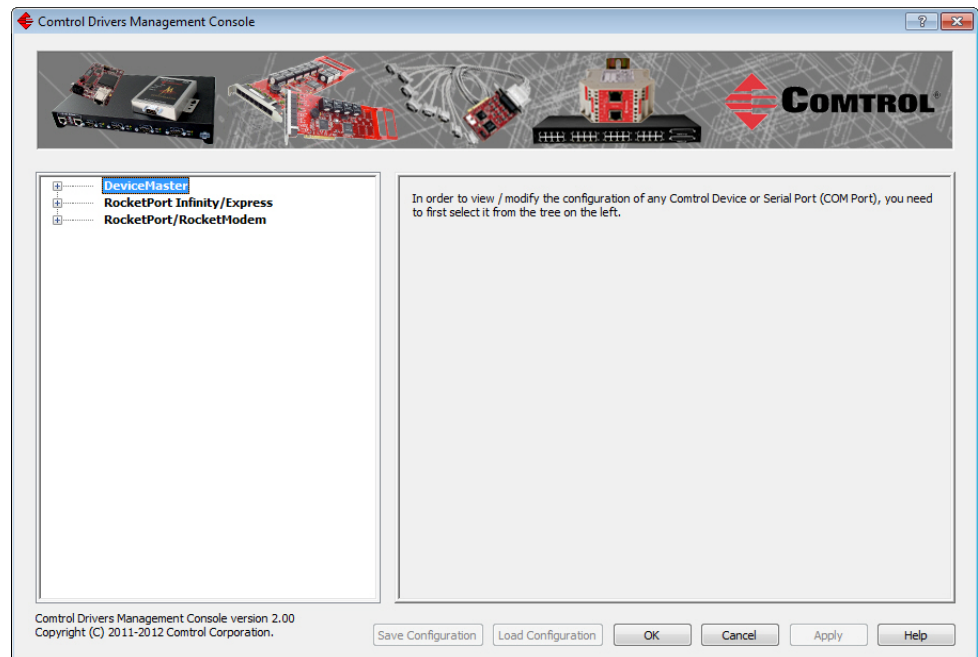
Comtrol Drivers Management Console

?

COMTROL®

DeviceMaster
RocketPort Infinity/Express
RocketPort/RocketModem

In order to view / modify the configuration of any Comtrol Device or Serial Port (COM Port), you need to first select it from the tree on the left.

Comtrol Drivers Management Console version 2.00
Copyright (C) 2011-2012 Comtrol Corporation.

Save Configuration
Load Configuration
OK
Cancel
Apply
Help